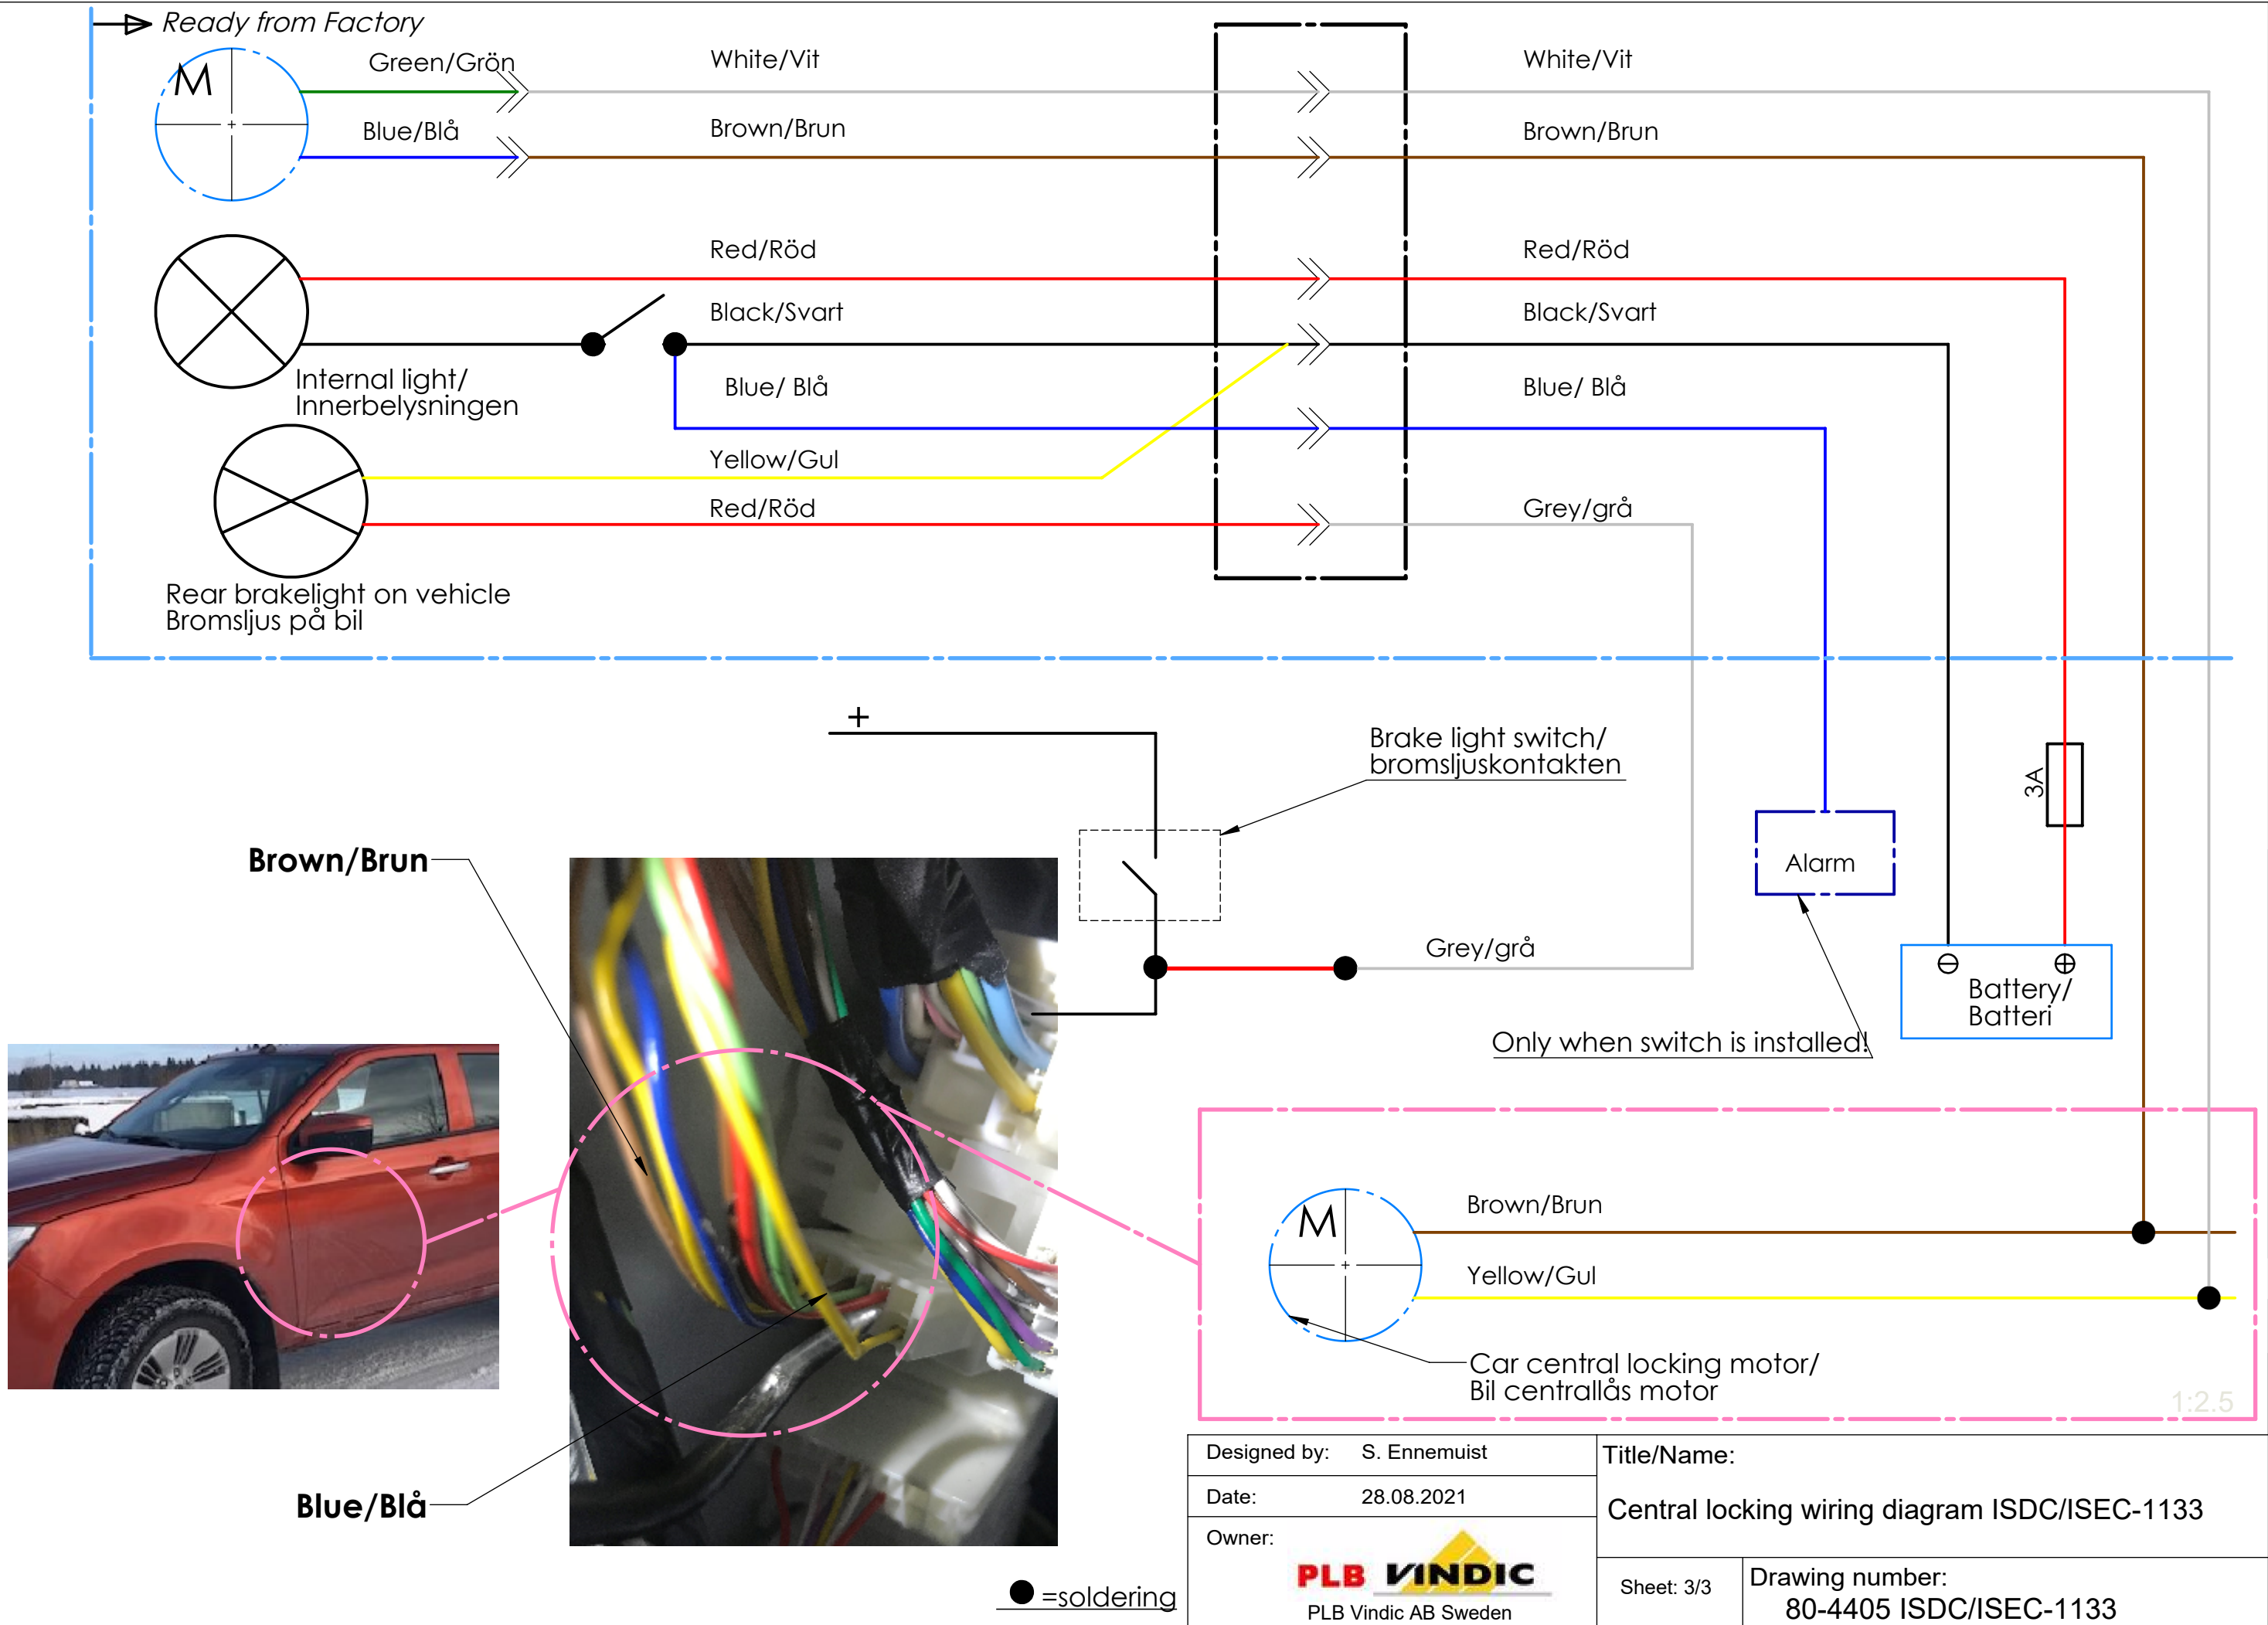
Ready from Factory

M

Green/Grön

Blue/Blå

White/Vit

Brown/Brun

White/Vit

Brown/Brun

Red/Röd

Black/Svart

Red/Röd

Black/Svart

Internal light/ Innerbelysningen

Blue/ Blå

Blue/ Blå

Yellow/Gul

Red/Röd

Grey/grå

Rear brakelight on vehicle Bromsljus på bil

+

Brake light switch/ bromsljuskontakten

3A

Alarm

Brown/Brun

Grey/grå

⊖ ⊕

Battery/ Batteri

Only when switch is installed!

M

Brown/Brun

Yellow/Gul

Car central locking motor/ Bil centrallås motor

1:2.5

Blue/Blå

=soldering

| Designed by: | S. Ennemuist |
|---|---|
| Date: | 28.08.2021 |
| Owner: | PLB VINDIC PLB Vindic AB Sweden |

Title/Name:

Central locking wiring diagram ISDC/ISEC-1133

Sheet: 3/3

Drawing number:

80-4405 ISDC/ISEC-1133